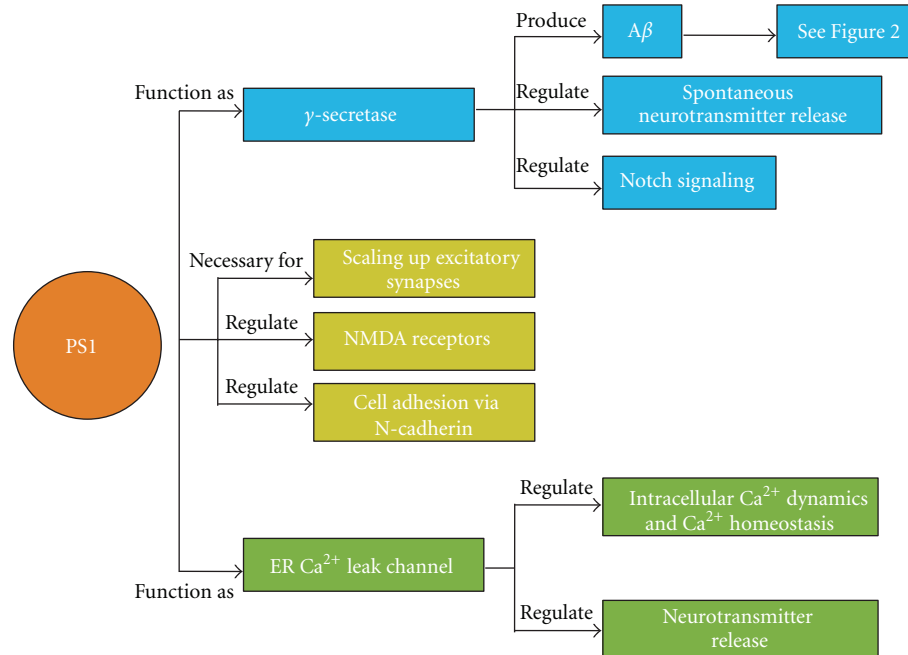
Produce

A$\beta$

See Figure 2

Function as

$\gamma$-secretase

Regulate

Spontaneous neurotransmitter release

Regulate

Notch signaling

Necessary for

Scaling up excitatory synapses

PS1

Regulate

NMDA receptors

Regulate

Cell adhesion via N-cadherin

Regulate

Intracellular Ca$^{2+}$ dynamics and Ca$^{2+}$ homeostasis

ER Ca$^{2+}$ leak channel

Function as

Regulate

Neurotransmitter release